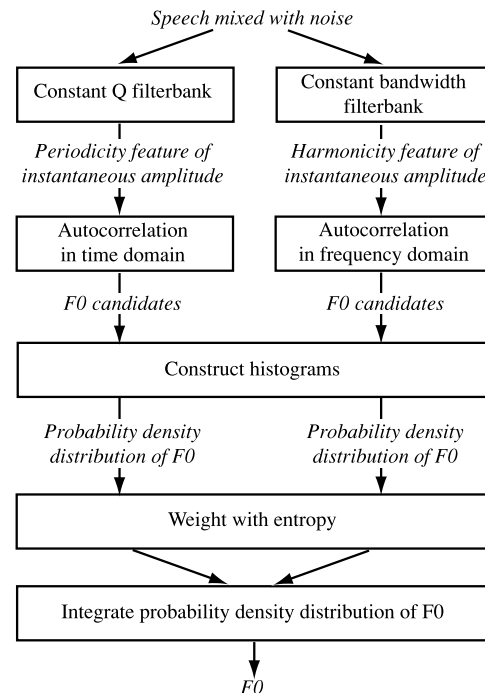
Speech mixed with noise

Constant Q filterbank

Constant bandwidth filterbank

Periodicity feature of instantaneous amplitude

Harmonicity feature of instantaneous amplitude

Autocorrelation in time domain

Autocorrelation in frequency domain

F0 candidates

F0 candidates

Construct histograms

Probability density distribution of F0

Probability density distribution of F0

Weight with entropy

Integrate probability density distribution of F0

F0